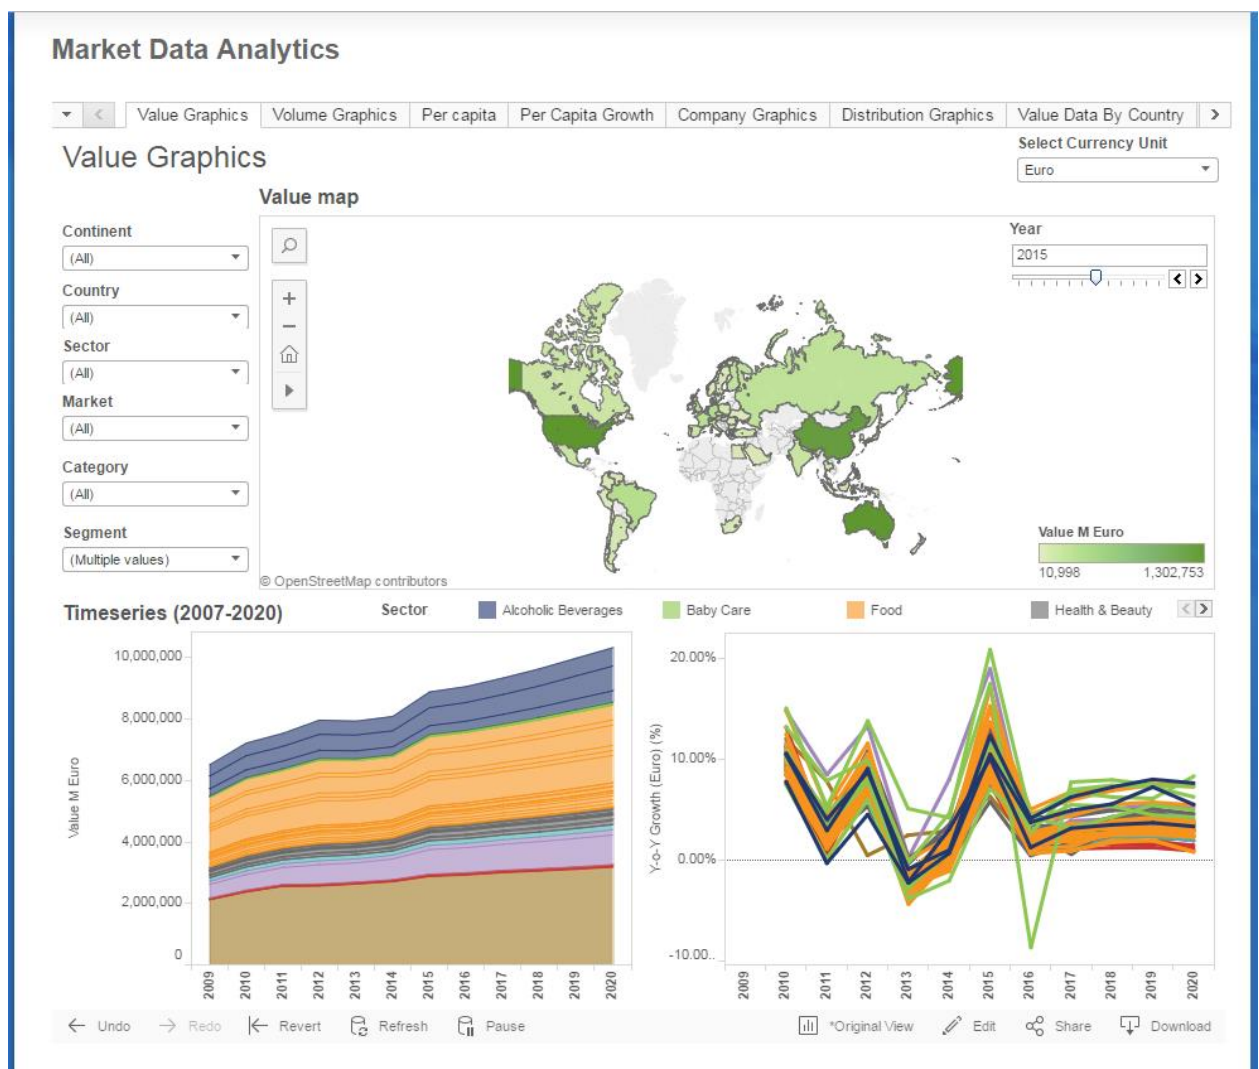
Market Data Analytics

Value Graphics | Volume Graphics | Per capita | Per Capita Growth | Company Graphics | Distribution Graphics | Value Data By Country

Value Graphics

Select Currency Unit
Euro

Value map

Continent
(All)
Country
(All)
Sector
(All)
Market
(All)
Category
(All)
Segment
(Multiple values)

Year
2015

Value M Euro
10,998 1,302,753

© OpenStreetMap contributors

Timeseries (2007-2020)

Sector Alcoholic Beverages Baby Care Food Health & Beauty

10,000,000
8,000,000
6,000,000
4,000,000
2,000,000
0
Value M Euro
2009 2010 2011 2012 2013 2014 2015 2016 2017 2018 2019 2020

20.00%
10.00%
0.00%
-10.00..
Y-o-Y Growth (Euro) (%)
2009 2010 2011 2012 2013 2014 2015 2016 2017 2018 2019 2020

Undo Redo Revert Refresh Pause *Original View Edit Share Download